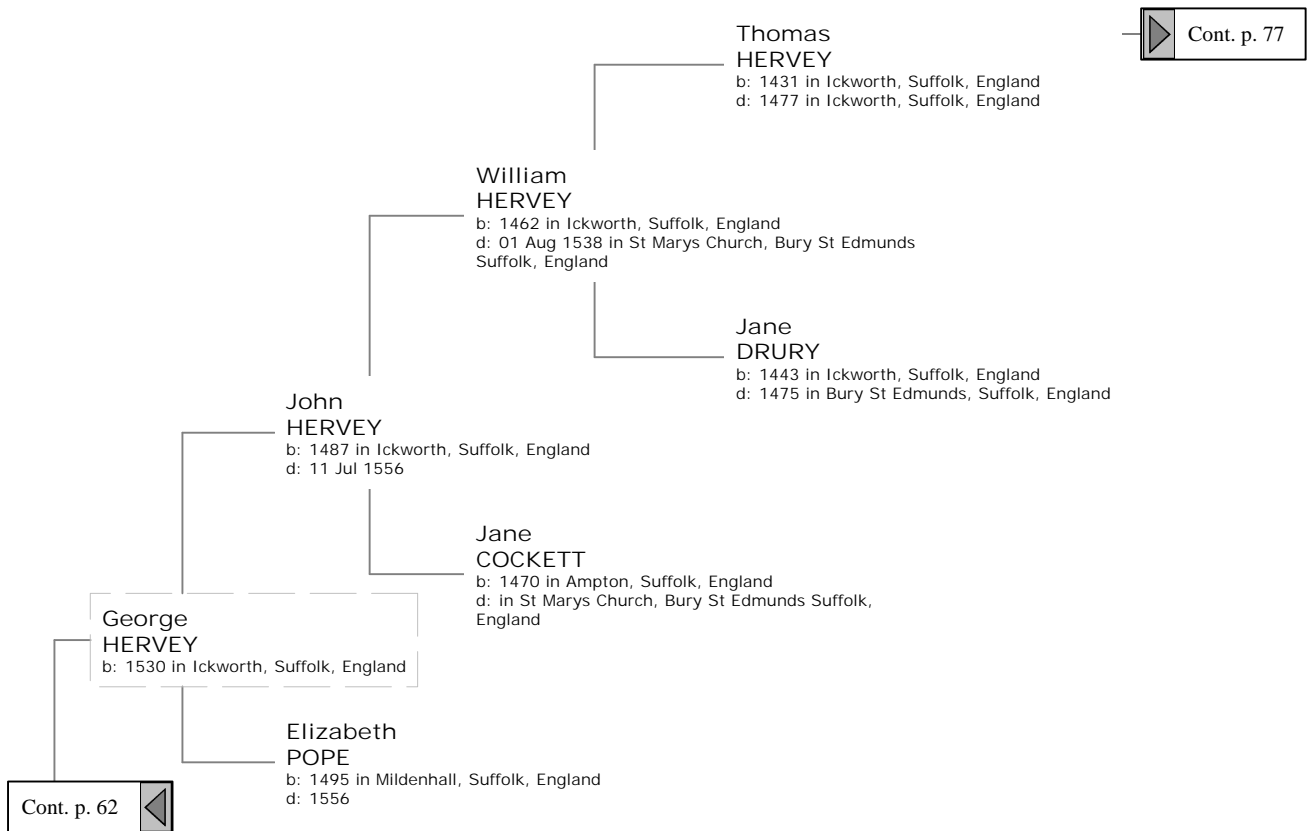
Cont. p. 77

Thomas
HERVEY
b: 1431 in Ickworth, Suffolk, England
d: 1477 in Ickworth, Suffolk, England

William
HERVEY
b: 1462 in Ickworth, Suffolk, England
d: 01 Aug 1538 in St Marys Church, Bury St Edmunds Suffolk, England

Jane
DRURY
b: 1443 in Ickworth, Suffolk, England
d: 1475 in Bury St Edmunds, Suffolk, England

John
HERVEY
b: 1487 in Ickworth, Suffolk, England
d: 11 Jul 1556

Jane
COCKETT
b: 1470 in Ampton, Suffolk, England
d: in St Marys Church, Bury St Edmunds Suffolk, England

George
HERVEY
b: 1530 in Ickworth, Suffolk, England

Elizabeth
POPE
b: 1495 in Mildenhall, Suffolk, England
d: 1556

Cont. p. 62